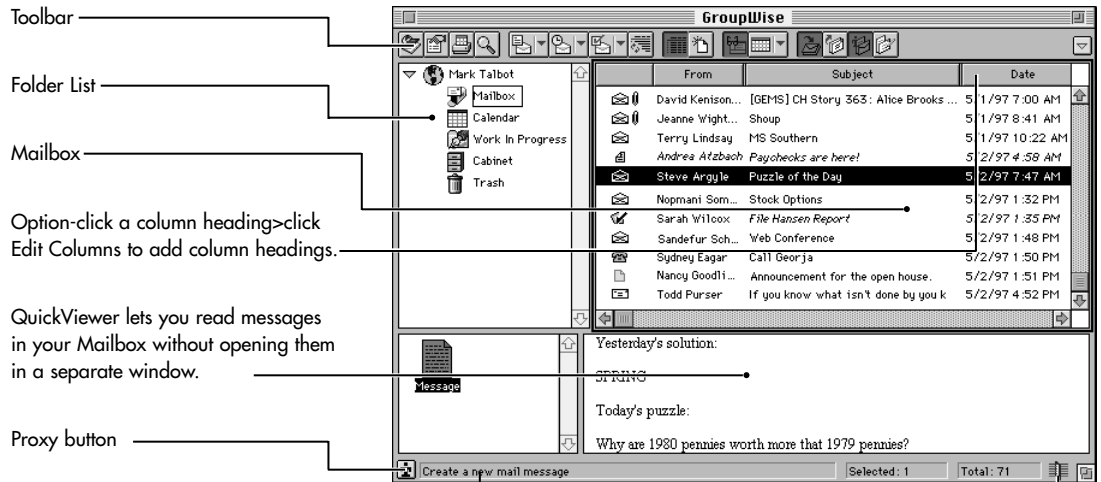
Toolbar

Folder List

Mailbox

Option-click a column heading>click Edit Columns to add column headings.

QuickViewer lets you read messages in your Mailbox without opening them in a separate window.

Proxy button

GroupWise

Mark Talbot
Mailbox
Calendar
Work In Progress
Cabinet
Trash

| | From | Subject | Date |
|---|---|---|---|
| | David Kenison... | [GEMS] CH Story 363: Alice Brooks ... | 5/1/97 7:00 AM |
| | Jeanne Wight... | Shoup | 5/1/97 8:41 AM |
| | Terry Lindsay | MS Southern | 5/1/97 10:22 AM |
| | Andrea Atzbach | Paychecks are here! | 5/2/97 4:58 AM |
| | Steve Argyle | Puzzle of the Day | 5/2/97 7:47 AM |
| | Nopmani Som... | Stock Options | 5/2/97 1:32 PM |
| | Sarah Wilcox | File Hansen Report | 5/2/97 1:35 PM |
| | Sandefur Sch... | Web Conference | 5/2/97 1:48 PM |
| | Sydney Eagar | Call Georja | 5/2/97 1:50 PM |
| | Nancy Goodli... | Announcement for the open house. | 5/2/97 1:51 PM |
| | Todd Purser | If you know what isn't done by you k | 5/2/97 4:52 PM |

Message

Yesterday's solution:

SPRING

Today's puzzle:

Why are 1980 pennies worth more that 1979 pennies?

Create a new mail message
Selected: 1
Total: 71